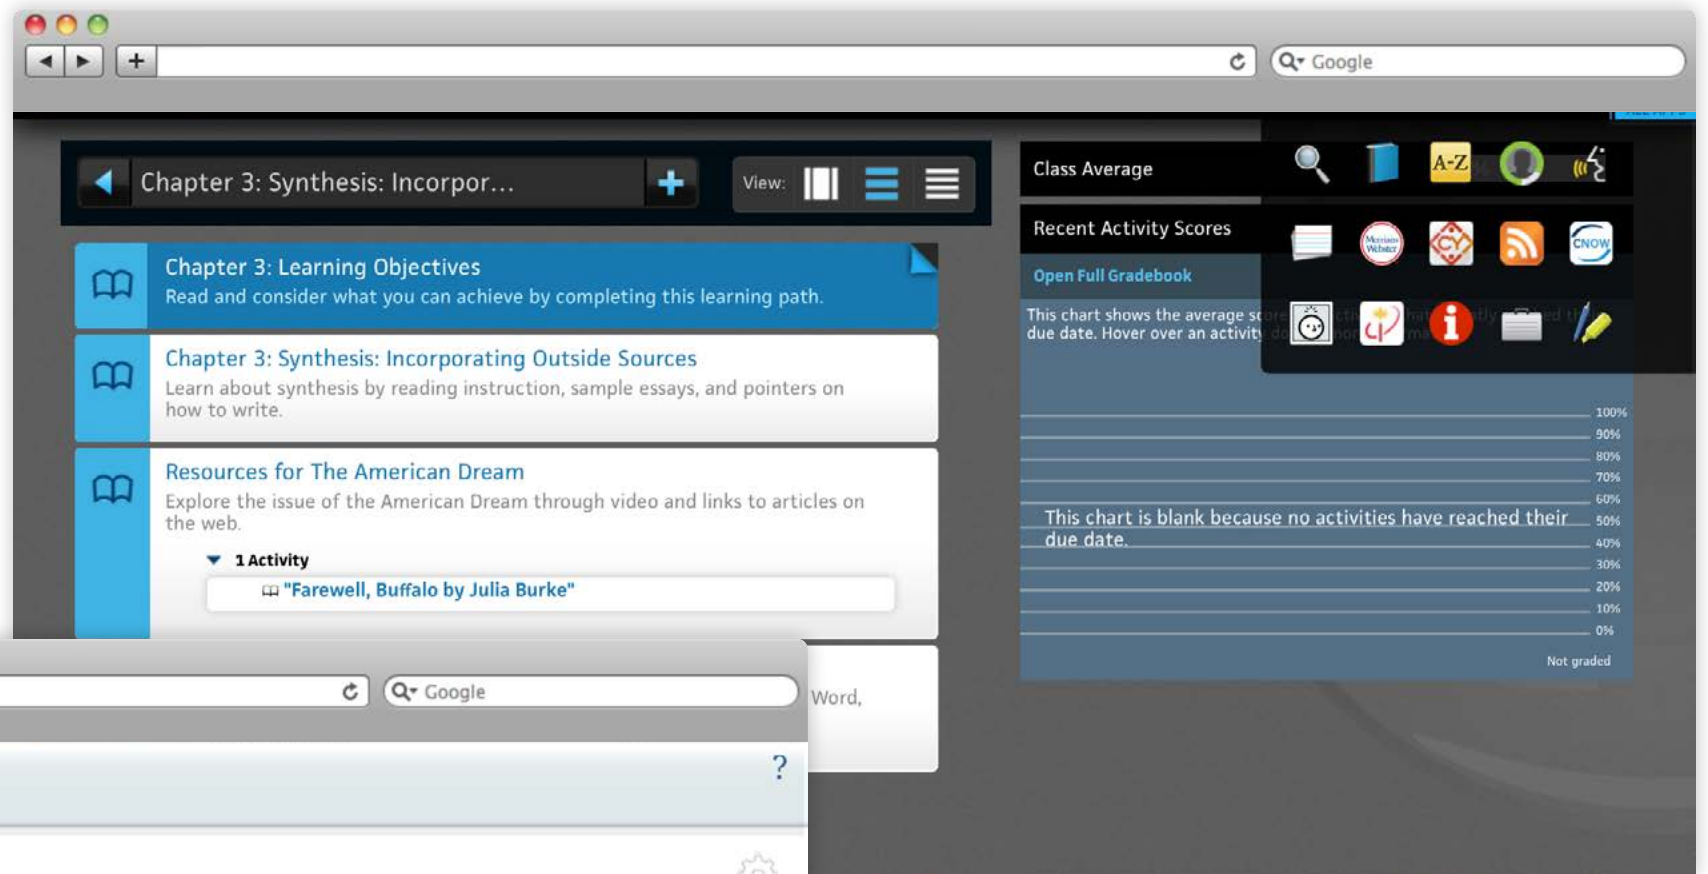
Google

Chapter 3: Synthesis: Incorpor...

View:

Chapter 3: Learning Objectives
Read and consider what you can achieve by completing this learning path.

Chapter 3: Synthesis: Incorporating Outside Sources
Learn about synthesis by reading instruction, sample essays, and pointers on how to write.

Resources for The American Dream
Explore the issue of the American Dream through video and links to articles on the web.

1 Activity
"Farewell, Buffalo by Julia Burke"

Word,

Class Average

Recent Activity Scores

Open Full Gradebook

This chart shows the average sc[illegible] due date. Hover over an activit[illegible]

A-Z

CNOW

100%
90%
80%
70%
60%
50%
40%
30%
20%
10%
0%

This chart is blank because no activities have reached their due date.

Not graded

Google

?